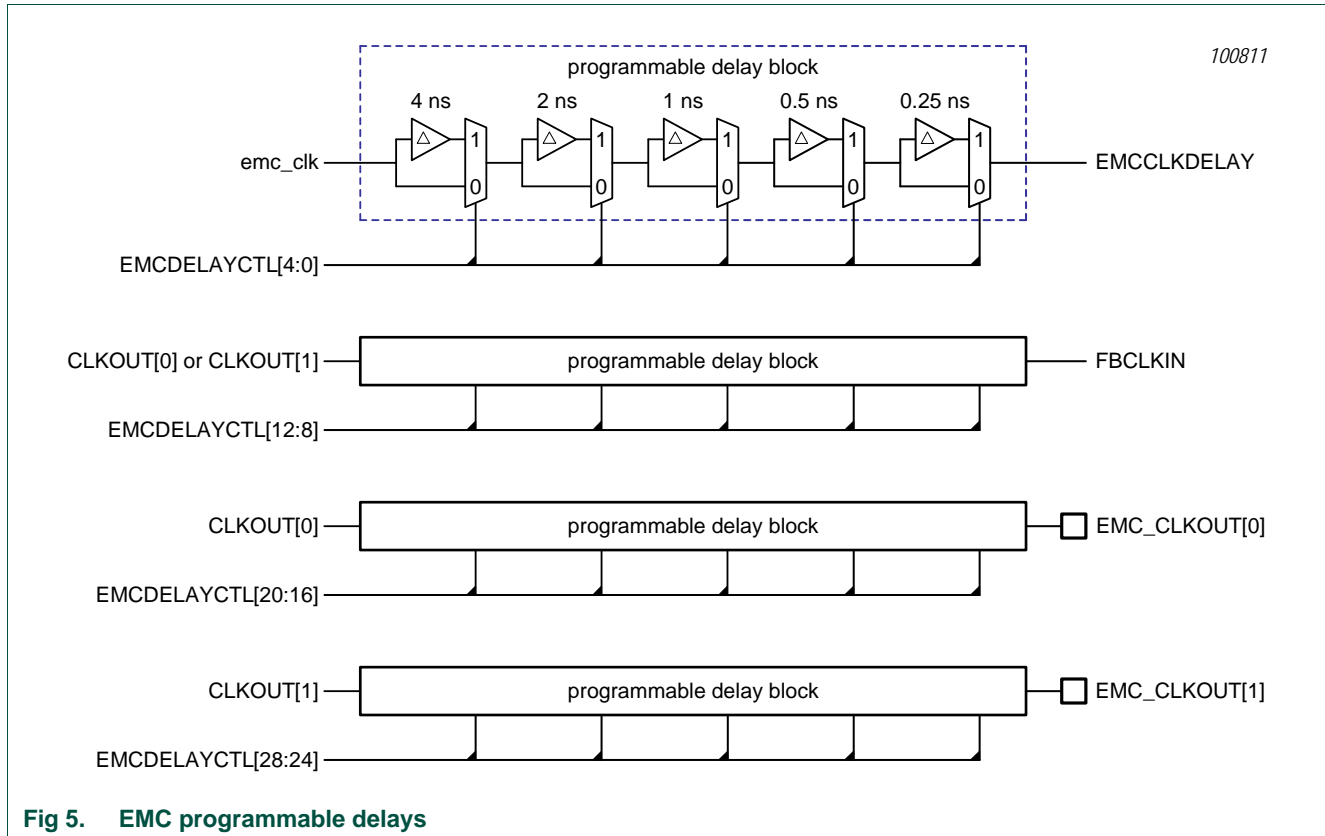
100811

programmable delay block

4 ns 2 ns 1 ns 0.5 ns 0.25 ns

emc_clk

1 0 1 0 1 0 1 0 1 0

EMCCLKDELAY

EMCDELAYCTL[4:0]

CLKOUT[0] or CLKOUT[1]

programmable delay block

FBCLKIN

EMCDELAYCTL[12:8]

CLKOUT[0]

programmable delay block

EMC_CLKOUT[0]

EMCDELAYCTL[20:16]

CLKOUT[1]

programmable delay block

EMC_CLKOUT[1]

EMCDELAYCTL[28:24]

Fig 5. EMC programmable delays